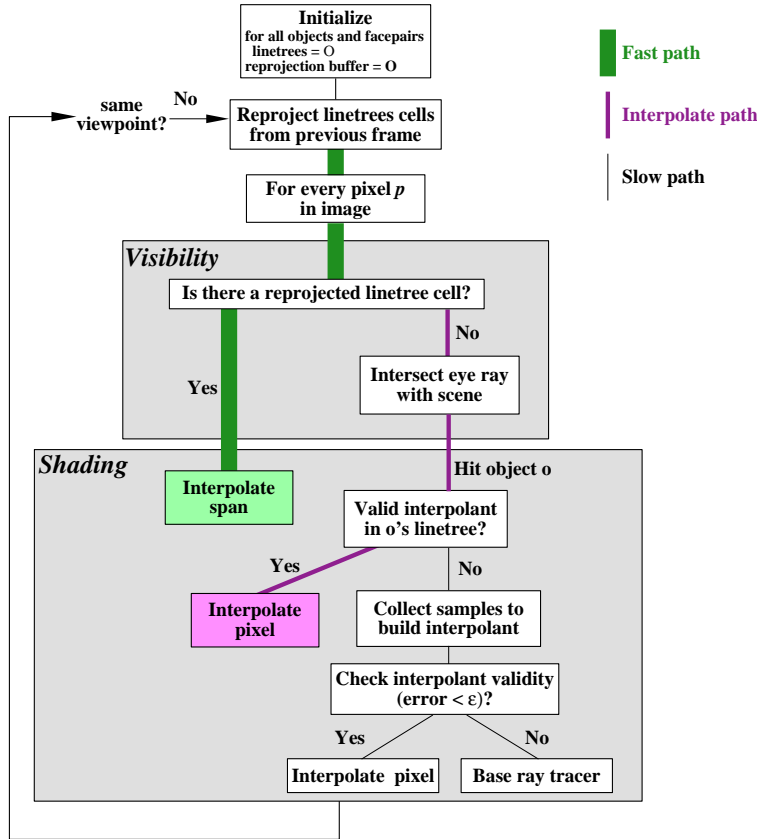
Initialize
for all objects and facepairs
linetrees = O
reprojection buffer = O

Fast path

Interpolate path

Slow path

same viewpoint?

No

Reproject linetrees cells from previous frame

For every pixel $p$ in image

Visibility

Is there a reprojected linetree cell?

No

Yes

Intersect eye ray with scene

Shading

Hit object o

Interpolate span

Valid interpolant in o's linetree?

Yes

No

Interpolate pixel

Collect samples to build interpolant

Check interpolant validity (error < $\varepsilon$)?

Yes

No

Interpolate pixel

Base ray tracer